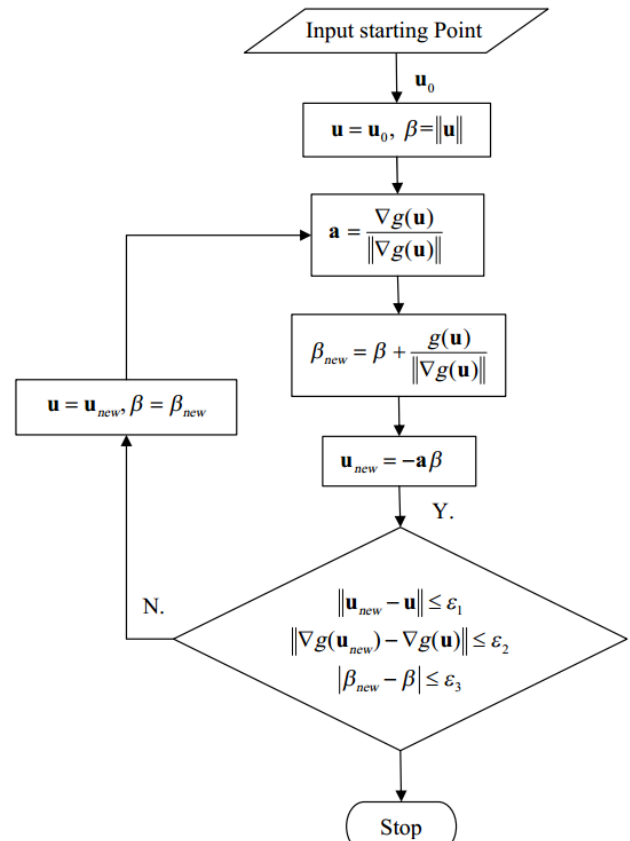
Input starting Point

$\mathbf{u}_0$

$\mathbf{u} = \mathbf{u}_0,\ \beta = \|\mathbf{u}\|$

$\mathbf{a} = \frac{\nabla g(\mathbf{u})}{\|\nabla g(\mathbf{u})\|}$

$\beta_{new} = \beta + \frac{g(\mathbf{u})}{\|\nabla g(\mathbf{u})\|}$

$\mathbf{u} = \mathbf{u}_{new}, \beta = \beta_{new}$

$\mathbf{u}_{new} = -\mathbf{a}\beta$

Y.

N.

$\|\mathbf{u}_{new} - \mathbf{u}\| \leq \varepsilon_1$
$\|\nabla g(\mathbf{u}_{new}) - \nabla g(\mathbf{u})\| \leq \varepsilon_2$
$|\beta_{new} - \beta| \leq \varepsilon_3$

Stop